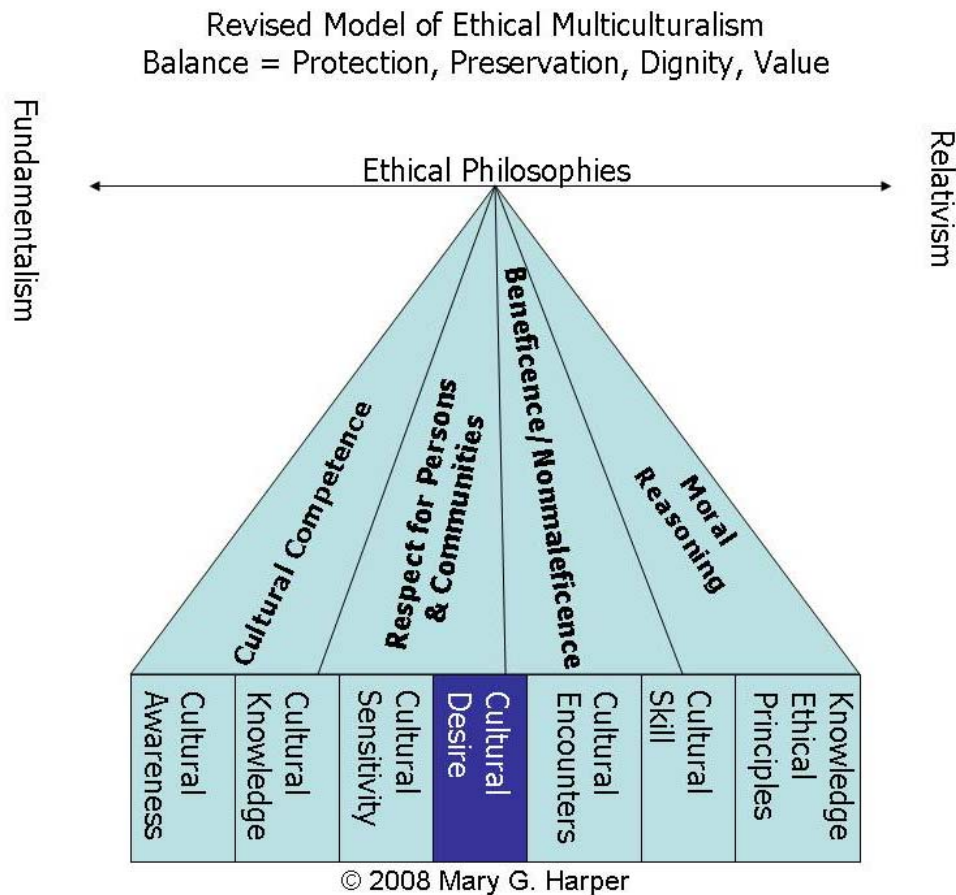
Revised Model of Ethical Multiculturalism
Balance = Protection, Preservation, Dignity, Value

Fundamentalism

Ethical Philosophies

Relativism

Cultural Competence

Respect for Persons & Communities

Beneficence/Nonmaleficence

Moral Reasoning

| Cultural Awareness | Cultural Knowledge | Cultural Sensitivity | Cultural Desire | Cultural Encounters | Cultural Skill | Knowledge Ethical Principles |
|---|---|---|---|---|---|---|

© 2008 Mary G. Harper